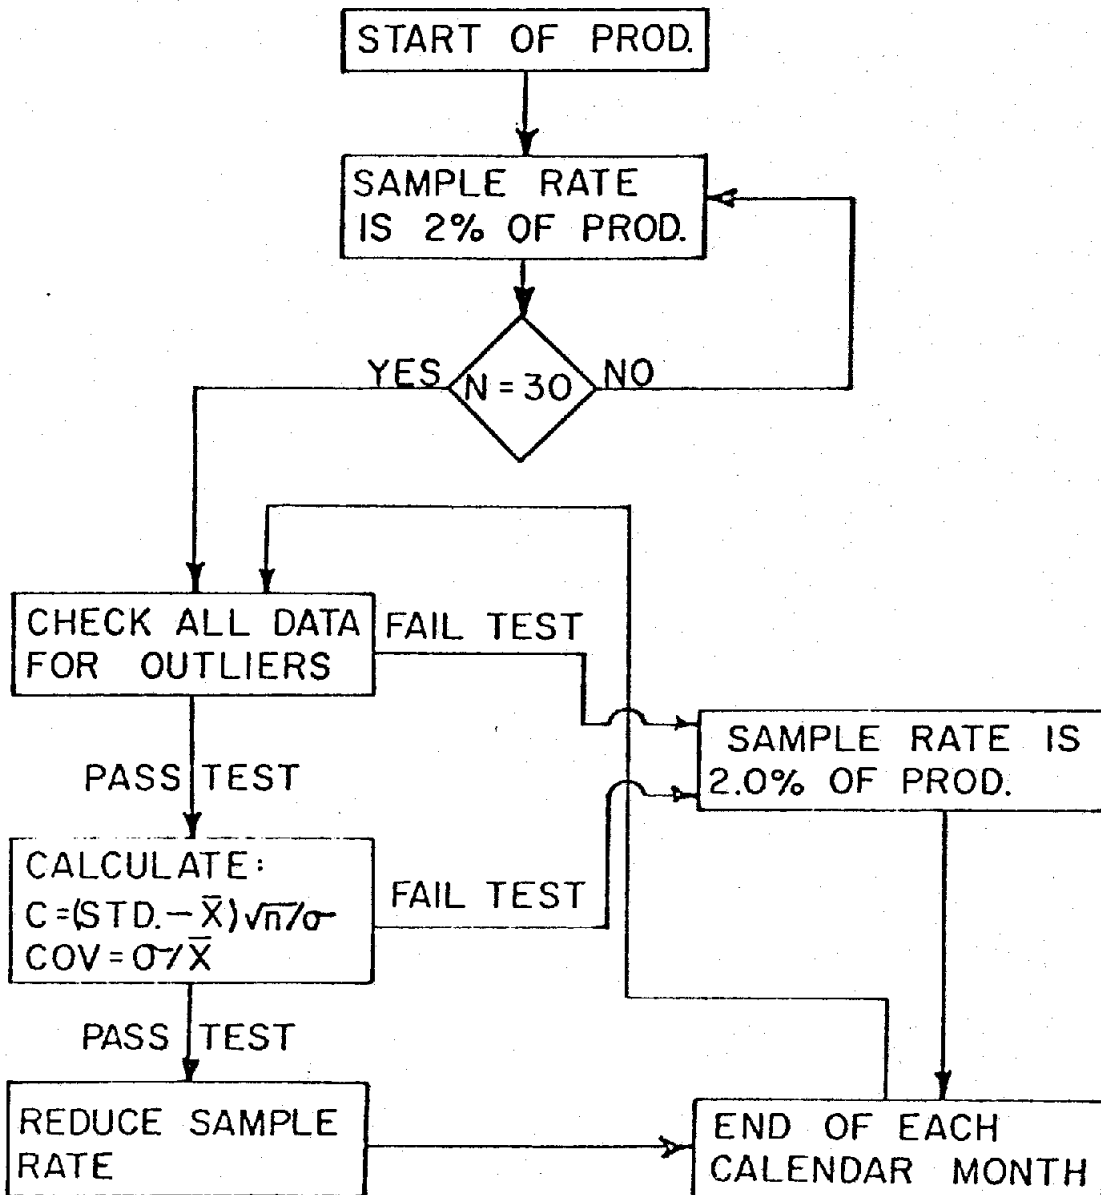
START OF PROD.

SAMPLE RATE IS 2% OF PROD.

YES $N = 30$ NO

CHECK ALL DATA FOR OUTLIERS

FAIL TEST

SAMPLE RATE IS 2.0% OF PROD.

PASS TEST

CALCULATE:
$C = (STD. - \overline{X})\sqrt{n}/\sigma$
$COV = \sigma/\overline{X}$

FAIL TEST

PASS TEST

REDUCE SAMPLE RATE

END OF EACH CALENDAR MONTH